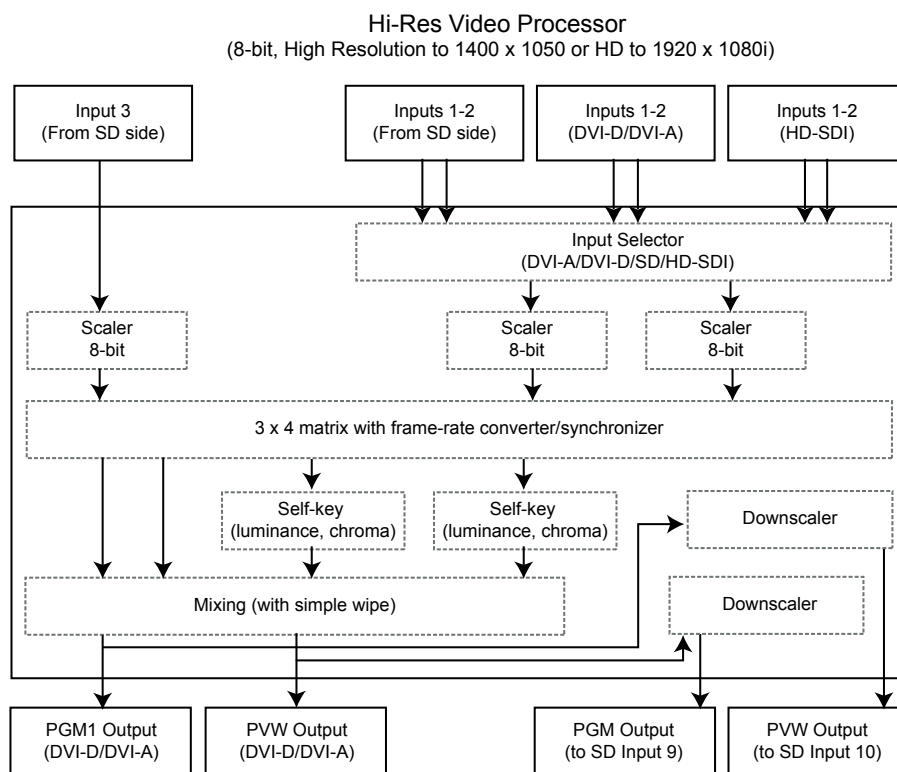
Hi-Res Video Processor
(8-bit, High Resolution to 1400 x 1050 or HD to 1920 x 1080i)

Input 3
(From SD side)

Inputs 1-2
(From SD side)

Inputs 1-2
(DVI-D/DVI-A)

Inputs 1-2
(HD-SDI)

Input Selector
(DVI-A/DVI-D/SD/HD-SDI)

Scaler
8-bit

Scaler
8-bit

Scaler
8-bit

3 x 4 matrix with frame-rate converter/synchronizer

Self-key
(luminance, chroma)

Self-key
(luminance, chroma)

Downscaler

Mixing (with simple wipe)

Downscaler

PGM1 Output
(DVI-D/DVI-A)

PVW Output
(DVI-D/DVI-A)

PGM Output
(to SD Input 9)

PVW Output
(to SD Input 10)